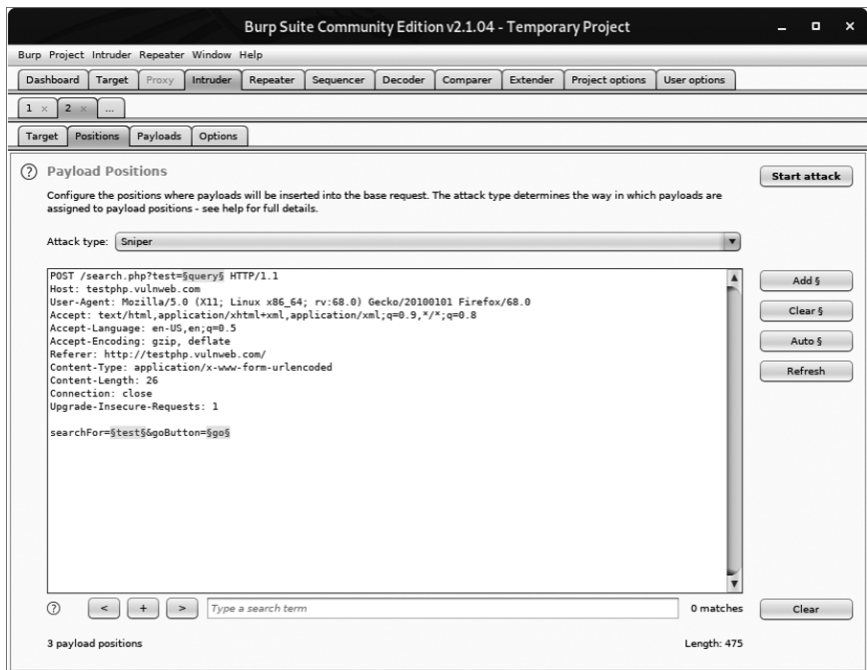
Burp Suite Community Edition v2.1.04 - Temporary Project

Burp Project Intruder Repeater Window Help

Dashboard Target Proxy Intruder Repeater Sequencer Decoder Comparer Extender Project options User options

1 × 2 × ...

Target Positions Payloads Options

? Payload Positions

Start attack

Configure the positions where payloads will be inserted into the base request. The attack type determines the way in which payloads are assigned to payload positions - see help for full details.

Attack type: Sniper

POST /search.php?test=§query§ HTTP/1.1
Host: testphp.vulnweb.com
User-Agent: Mozilla/5.0 (X11; Linux x86_64; rv:68.0) Gecko/20100101 Firefox/68.0
Accept: text/html,application/xhtml+xml,application/xml;q=0.9,*/*;q=0.8
Accept-Language: en-US,en;q=0.5
Accept-Encoding: gzip, deflate
Referer: http://testphp.vulnweb.com/
Content-Type: application/x-www-form-urlencoded
Content-Length: 26
Connection: close
Upgrade-Insecure-Requests: 1

searchFor=§test§&goButton=§go§

Add §
Clear §
Auto §
Refresh

? < + > Type a search term 0 matches Clear

3 payload positions Length: 475